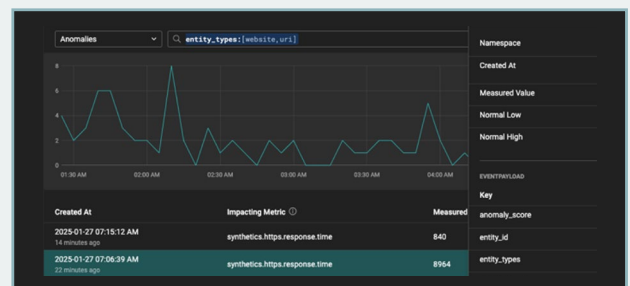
Anomalies

entity_types:[website,uri]

8
6
4
2
0

01:30 AM 02:00 AM 02:30 AM 03:00 AM 03:30 AM 04:00 AM

| Created At | Impacting Metric ⓘ | Measured |
|---|---|---|
| 2025-01-27 07:15:12 AM 14 minutes ago | synthetics.https.response.time | 840 |
| 2025-01-27 07:06:39 AM 22 minutes ago | synthetics.https.response.time | 8964 |

Namespace

Created At

Measured Value

Normal Low

Normal High

EVENTPAYLOAD

Key

anomaly_score

entity_id

entity_types